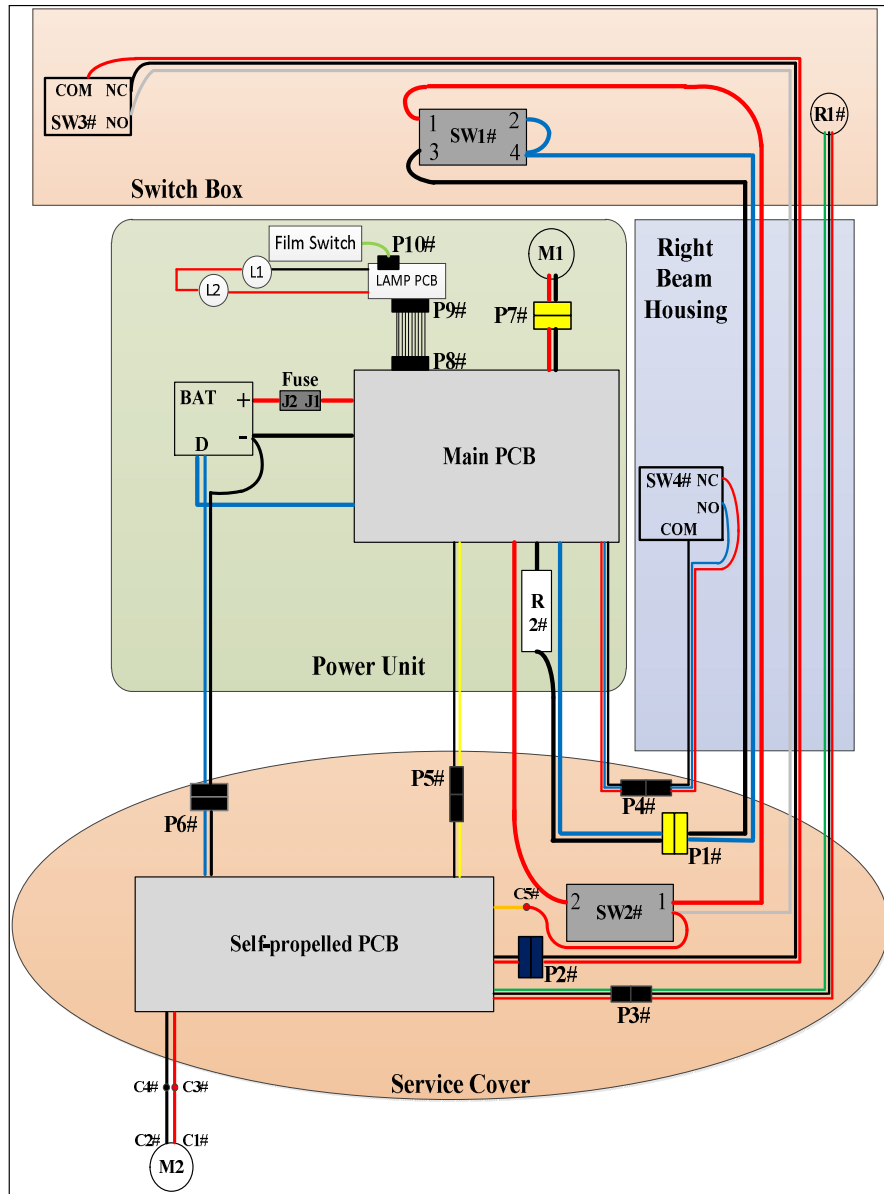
COM NC
SW3# NO
1 SW1# 2
3 4
R1#
Switch Box
Film Switch
P10#
L1
LAMP PCB
L2
M1
Right Beam Housing
P9#
P7#
P8#
Fuse
BAT
+
J2 J1
-
D
Main PCB
SW4# NC
NO
COM
R 2#
Power Unit
P5#
P6#
P4#
P1#
C5#
2 SW2# 1
Self-propelled PCB
P2#
P3#
Service Cover
C4# C3#
C2# C1#
M2